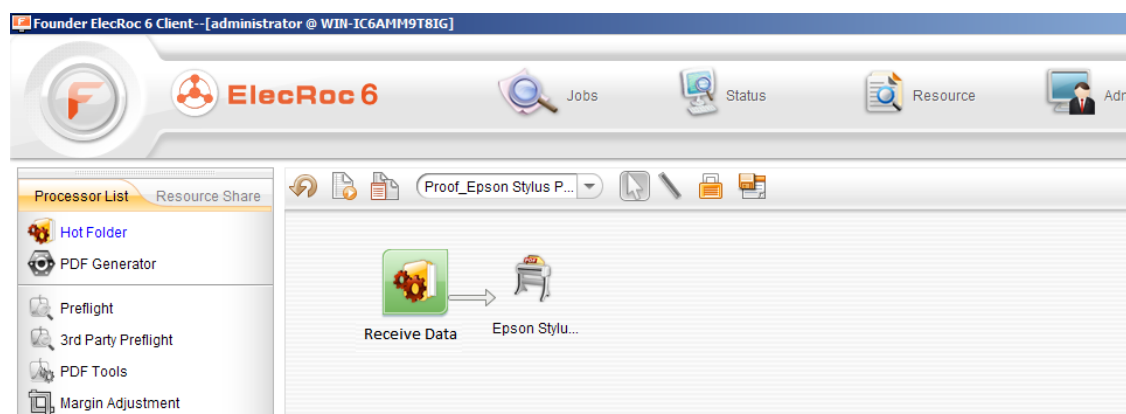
Founder ElecRoc 6 Client--[administrator @ WIN-IC6AMM9T8IG]

ElecRoc 6

Jobs

Status

Resource

Adr

Processor List

Resource Share

Hot Folder

PDF Generator

Preflight

3rd Party Preflight

PDF Tools

Margin Adjustment

Proof_Epson Stylus P...

Receive Data

Epson Stylu...